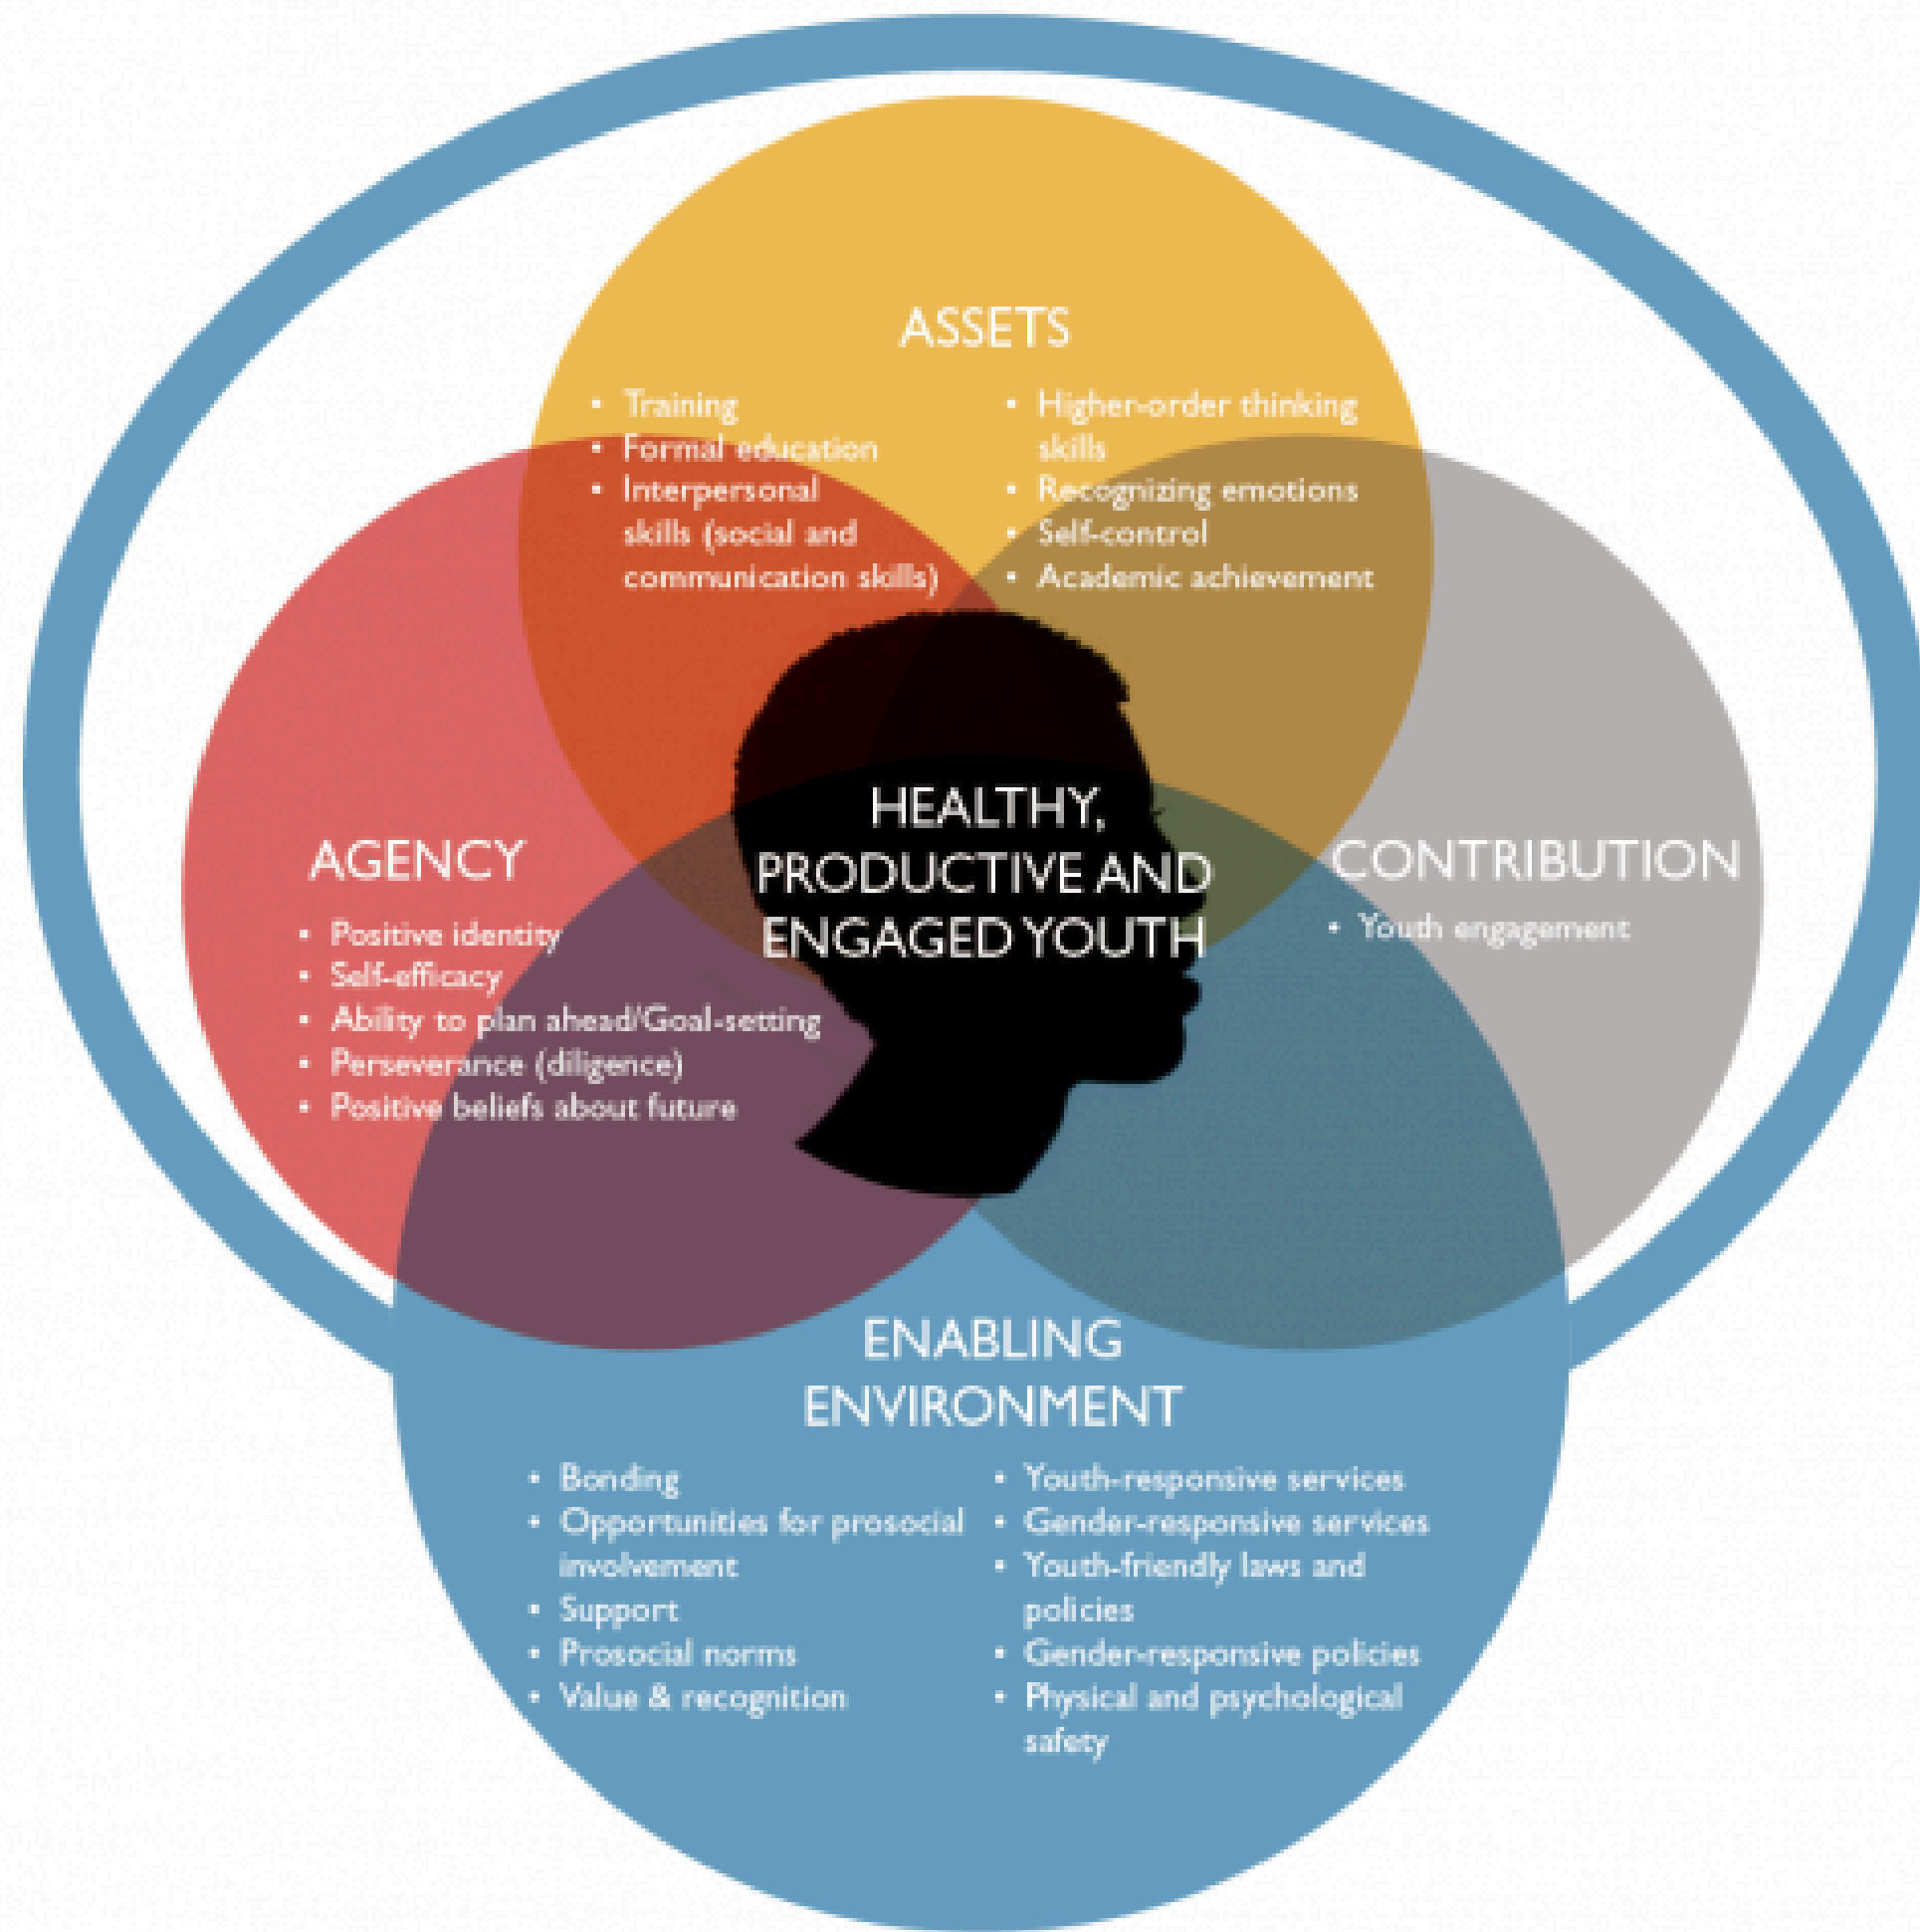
ASSETS

- Training
- Formal education
- Interpersonal skills (social and communication skills)
- Higher-order thinking skills
- Recognizing emotions
- Self-control
- Academic achievement

AGENCY

- Positive identity
- Self-efficacy
- Ability to plan ahead/Goal-setting
- Perseverance (diligence)
- Positive beliefs about future

HEALTHY, PRODUCTIVE AND ENGAGED YOUTH

CONTRIBUTION

- Youth engagement

ENABLING ENVIRONMENT

- Bonding
- Opportunities for prosocial involvement
- Support
- Prosocial norms
- Value & recognition
- Youth-responsive services
- Gender-responsive services
- Youth-friendly laws and policies
- Gender-responsive policies
- Physical and psychological safety